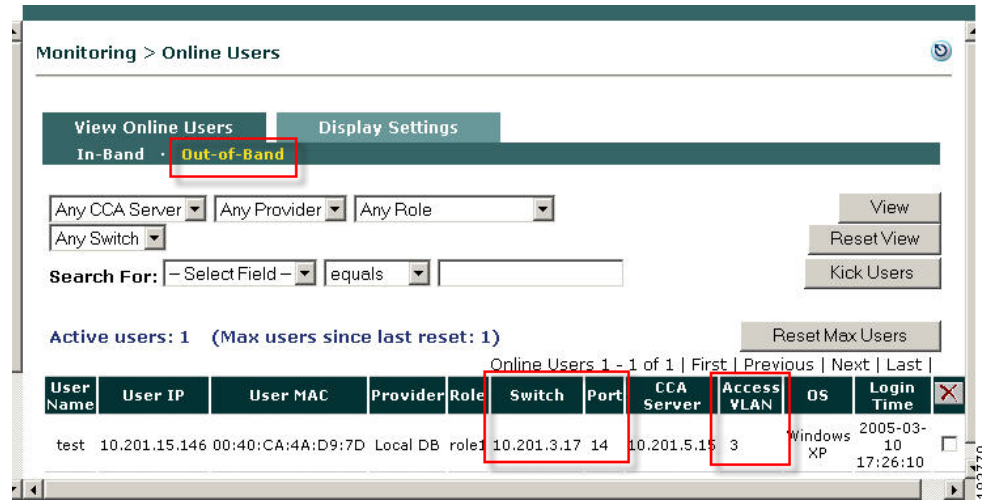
Monitoring > Online Users

View Online Users
Display Settings

In-Band · Out-of-Band

Any CCA Server
Any Provider
Any Role
Any Switch

View
Reset View

Search For: – Select Field – equals

Kick Users

Active users: 1 (Max users since last reset: 1)

Reset Max Users

Online Users 1 - 1 of 1 | First | Previous | Next | Last |

| User Name | User IP | User MAC | Provider | Role | Switch | Port | CCA Server | Access VLAN | OS | Login Time | ✕ |
|---|---|---|---|---|---|---|---|---|---|---|---|
| test | 10.201.15.146 | 00:40:CA:4A:D9:7D | Local DB | role1 | 10.201.3.17 | 14 | 10.201.5.15 | 3 | Windows XP | 2005-03-10 17:26:10 | ☐ |

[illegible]